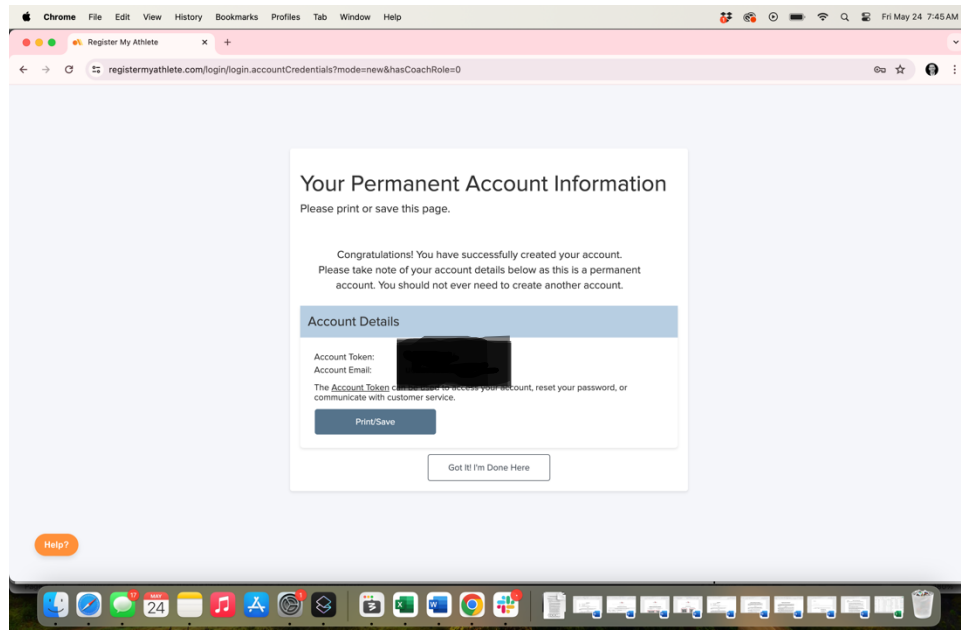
Chrome File Edit View History Bookmarks Profiles Tab Window Help

Fri May 24 7:45 AM

Register My Athlete

registermyathlete.com/login/login.accountCredentials?mode=new&hasCoachRole=0

Your Permanent Account Information

Please print or save this page.

Congratulations! You have successfully created your account. Please take note of your account details below as this is a permanent account. You should not ever need to create another account.

Account Details

Account Token:
Account Email:

The Account Token can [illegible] your account, reset your password, or communicate with customer service.

Print/Save

Got It! I'm Done Here

Help?

MAY
24

17

1

1